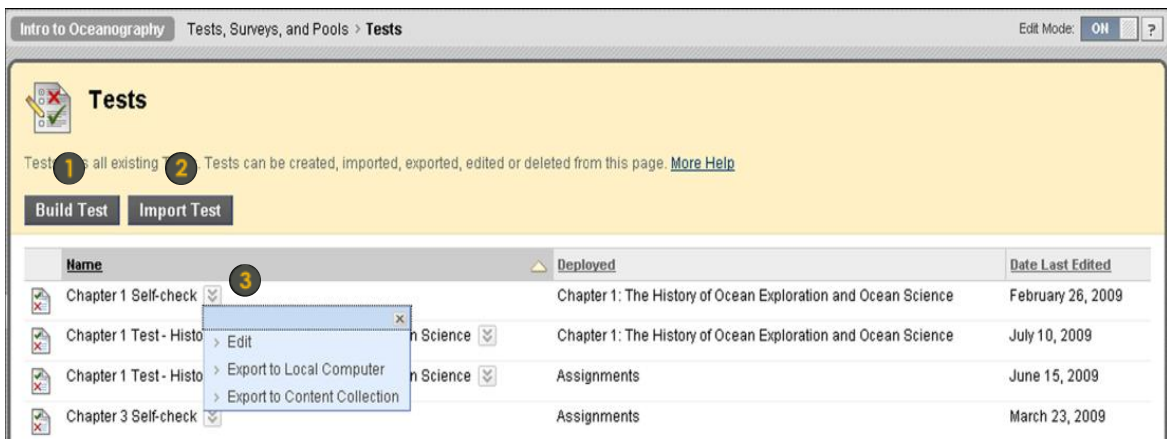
Intro to Oceanography Tests, Surveys, and Pools > Tests

Edit Mode: ON ?

Tests

Test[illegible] all existing T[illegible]. Tests can be created, imported, exported, edited or deleted from this page. More Help

1 2

Build Test Import Test

3

| Name | Deployed | Date Last Edited |
|---|---|---|
| Chapter 1 Self-check | Chapter 1: The History of Ocean Exploration and Ocean Science | February 26, 2009 |
| Chapter 1 Test - Histo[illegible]n Science | Chapter 1: The History of Ocean Exploration and Ocean Science | July 10, 2009 |
| Chapter 1 Test - Histo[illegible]n Science | Assignments | June 15, 2009 |
| Chapter 3 Self-check | Assignments | March 23, 2009 |

×
Edit
Export to Local Computer
Export to Content Collection